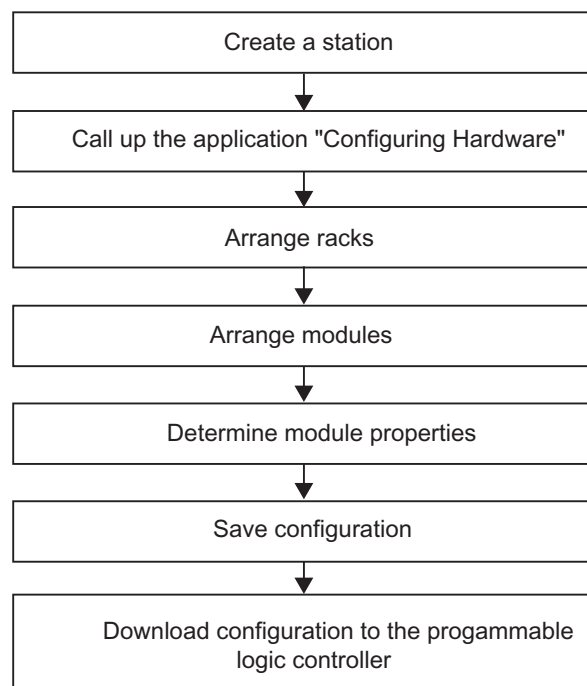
Create a station

Call up the application "Configuring Hardware"

Arrange racks

Arrange modules

Determine module properties

Save configuration

Download configuration to the progammable logic controller